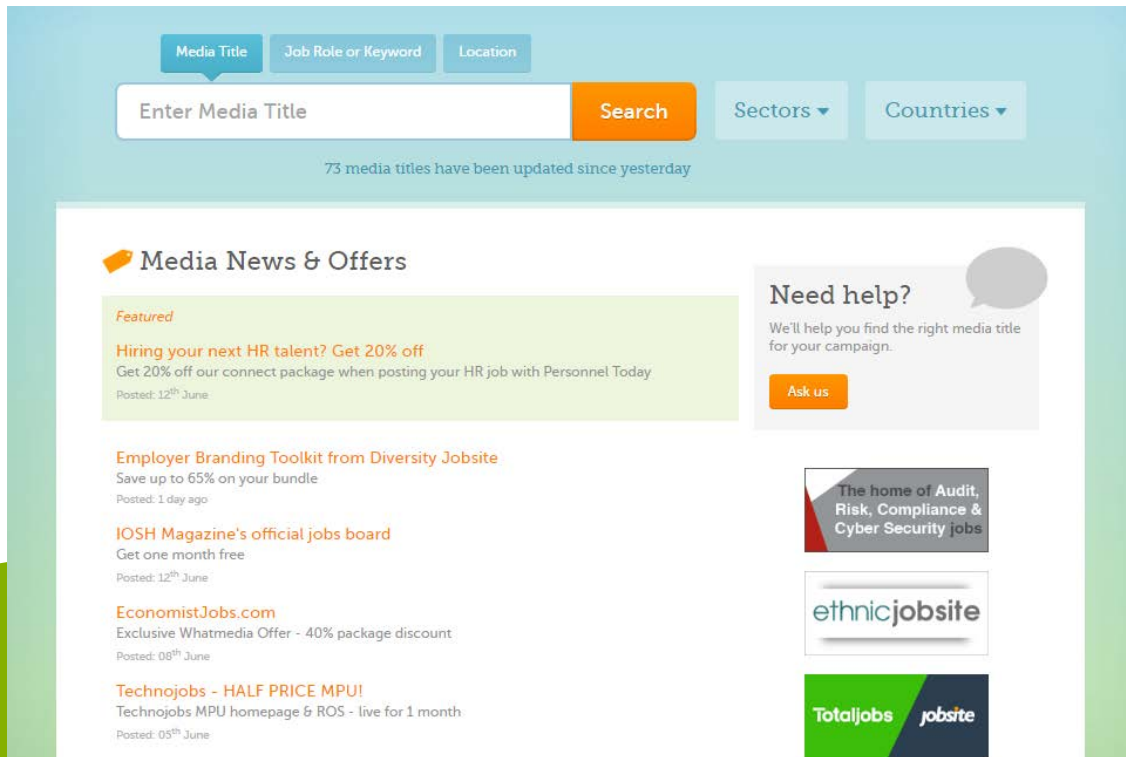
Media Title
Job Role or Keyword
Location

Enter Media Title
Search
Sectors ▾
Countries ▾

73 media titles have been updated since yesterday

Media News & Offers

Featured
Hiring your next HR talent? Get 20% off
Get 20% off our connect package when posting your HR job with Personnel Today
Posted: 12$^{th}$ June

Employer Branding Toolkit from Diversity Jobsite
Save up to 65% on your bundle
Posted: 1 day ago

IOSH Magazine's official jobs board
Get one month free
Posted: 12$^{th}$ June

EconomistJobs.com
Exclusive Whatmedia Offer - 40% package discount
Posted: 08$^{th}$ June

Technojobs - HALF PRICE MPU!
Technojobs MPU homepage & ROS - live for 1 month
Posted: 05$^{th}$ June

Need help?
We'll help you find the right media title for your campaign.
Ask us

The home of Audit, Risk, Compliance & Cyber Security jobs

ethnicjobsite

Totaljobs jobsite